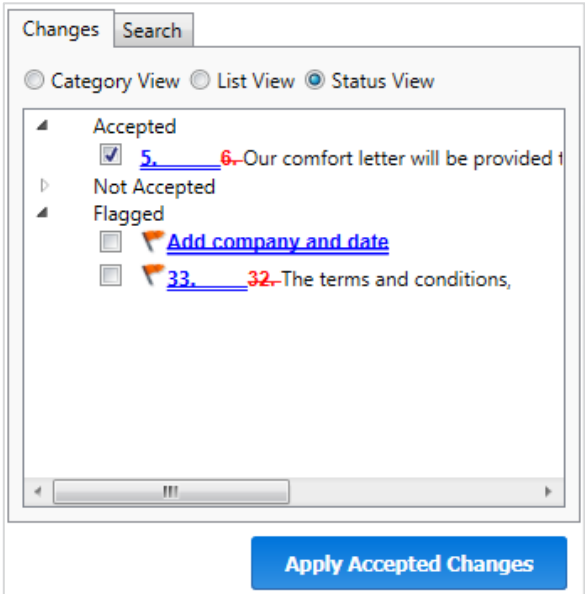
Changes Search

Category View List View Status View

Accepted

5. 6. Our comfort letter will be provided t

Not Accepted

Flagged

Add company and date

33. 32. The terms and conditions,

Apply Accepted Changes